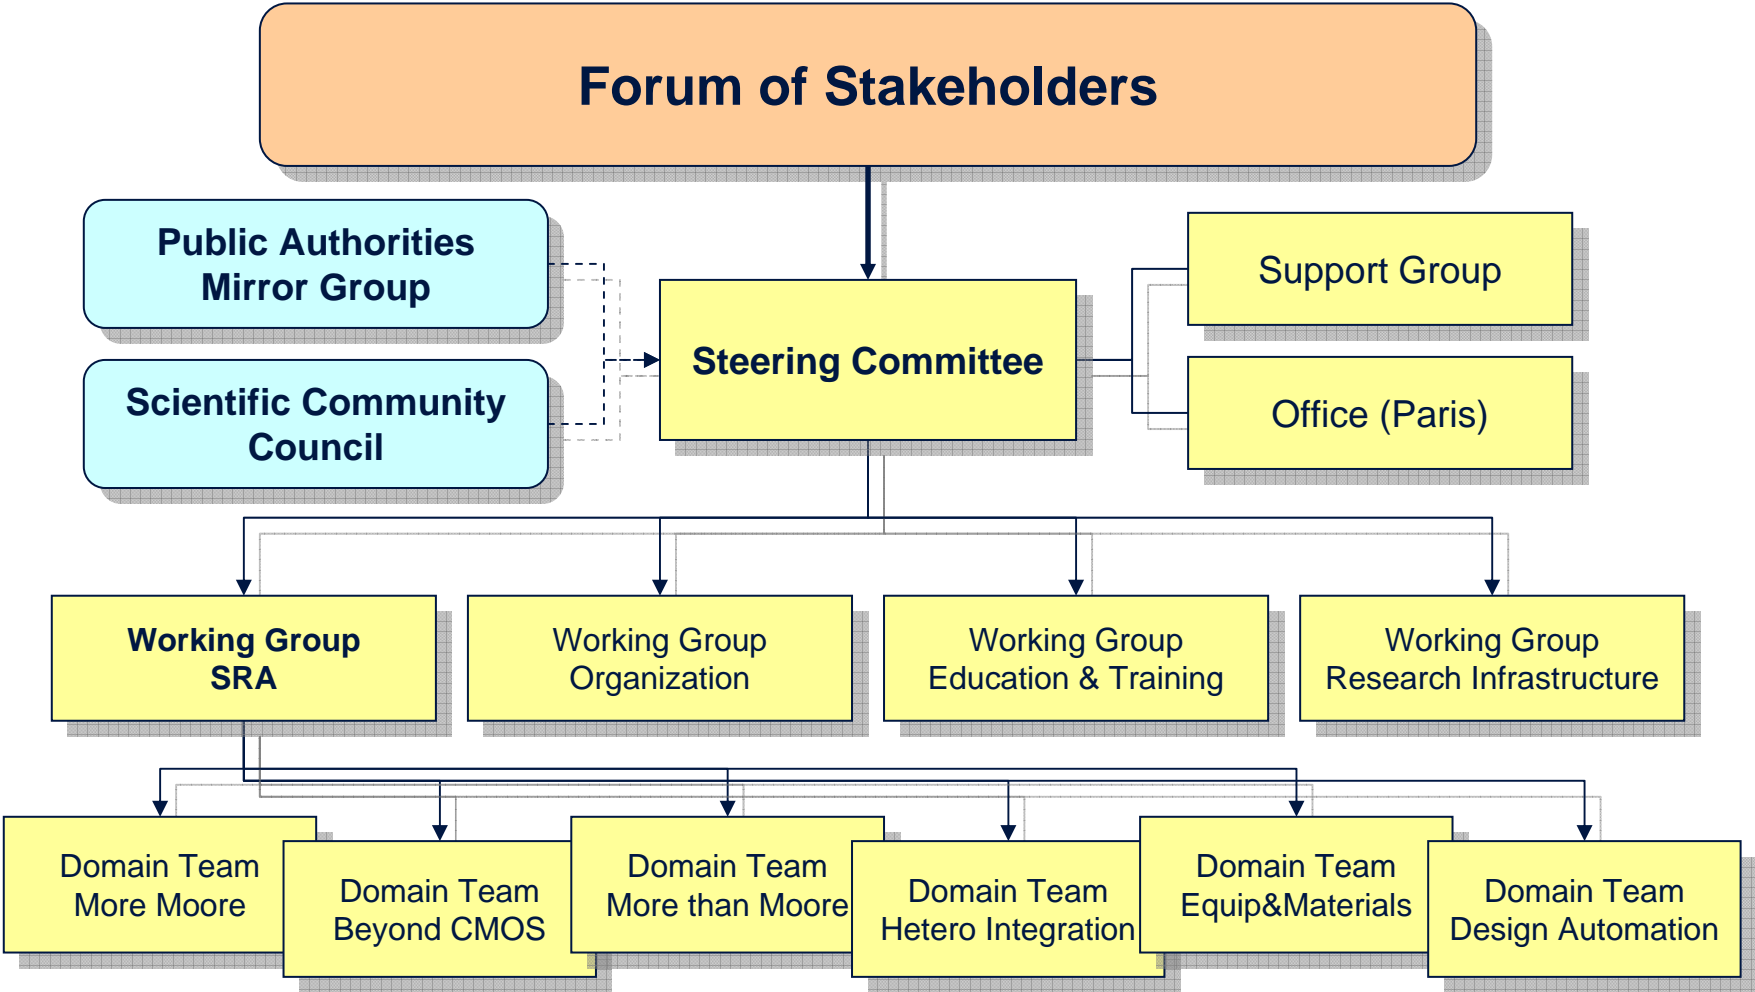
Forum of Stakeholders

Public Authorities Mirror Group

Scientific Community Council

Steering Committee

Support Group

Office (Paris)

Working Group SRA

Working Group Organization

Working Group Education & Training

Working Group Research Infrastructure

Domain Team More Moore

Domain Team Beyond CMOS

Domain Team More than Moore

Domain Team Hetero Integration

Domain Team Equip&Materials

Domain Team Design Automation